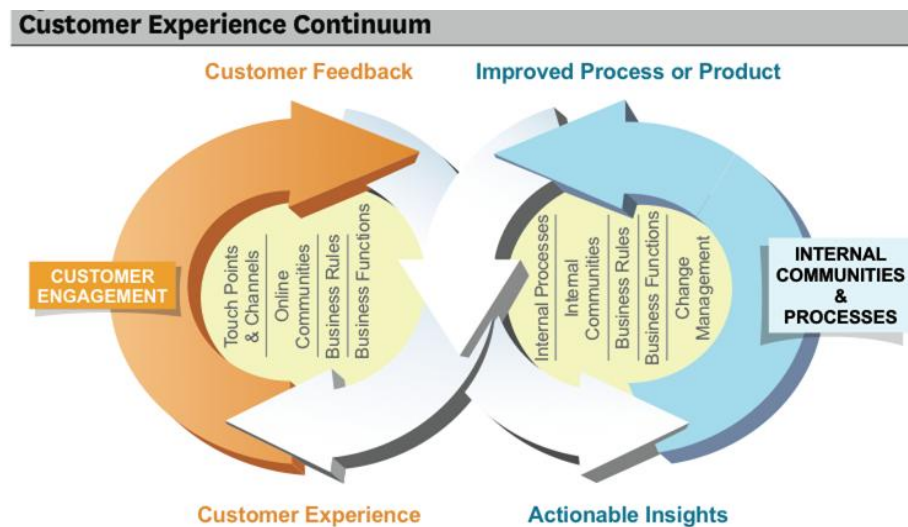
Customer Experience Continuum

Customer Feedback

Improved Process or Product

CUSTOMER ENGAGEMENT

Touch Points & Channels
Online Communities
Business Rules
Business Functions

Internal Processes
Internal Communities
Business Rules
Business Functions
Change Management

INTERNAL COMMUNITIES & PROCESSES

Customer Experience

Actionable Insights